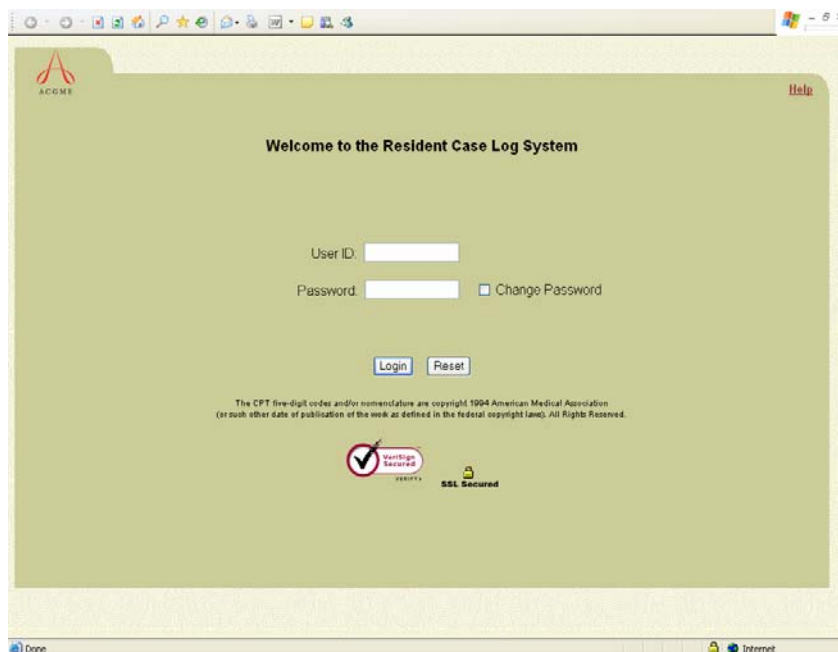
ACGME

Help

Welcome to the Resident Case Log System

User ID:

Password:

Change Password

Login

Reset

The CPT five-digit codes and/or nomenclature are copyright 1994 American Medical Association (or such other date of publication of the work as defined in the federal copyright laws). All Rights Reserved.

VeriSign Secured

VERIFY

SSL Secured

Done

Internet